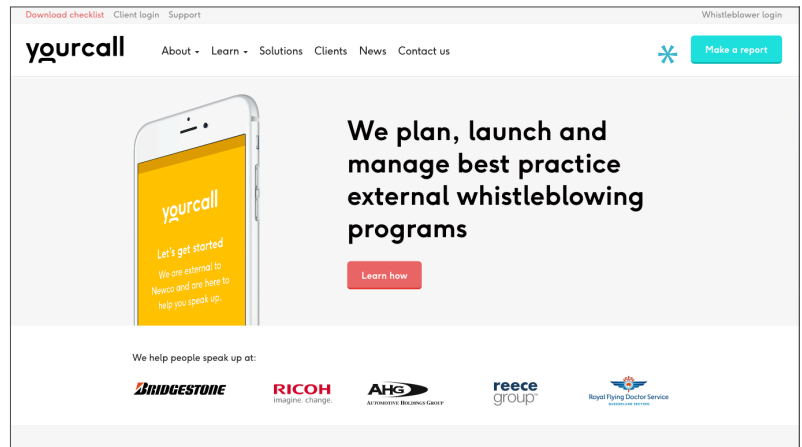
Download checklist Client login Support

Whistleblower login

yourcall

About Learn Solutions Clients News Contact us

Make a report

yourcall

Let's get started

We are external to Newco and are here to help you speak up.

We plan, launch and manage best practice external whistleblowing programs

Learn how

We help people speak up at:

BRIDGESTONE

RICOH imagine. change.

AHG AUTOMOTIVE HOLDINGS GROUP

reece group

Royal Flying Doctor Service QUEENSLAND SECTION